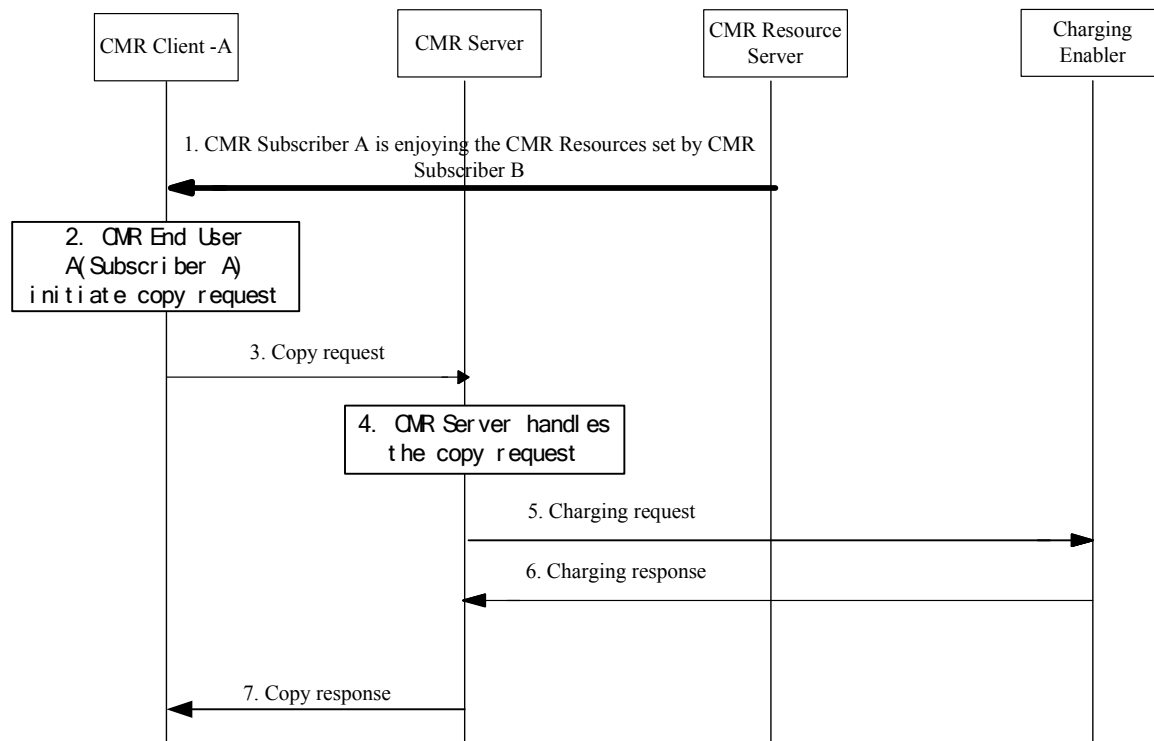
CMR Client -A

CMR Server

CMR Resource Server

Charging Enabler

1. CMR Subscriber A is enjoying the CMR Resources set by CMR Subscriber B

2. CMR End User A(Subscriber A) initiate copy request

3. Copy request

4. CMR Server handles the copy request

5. Charging request

6. Charging response

7. Copy response